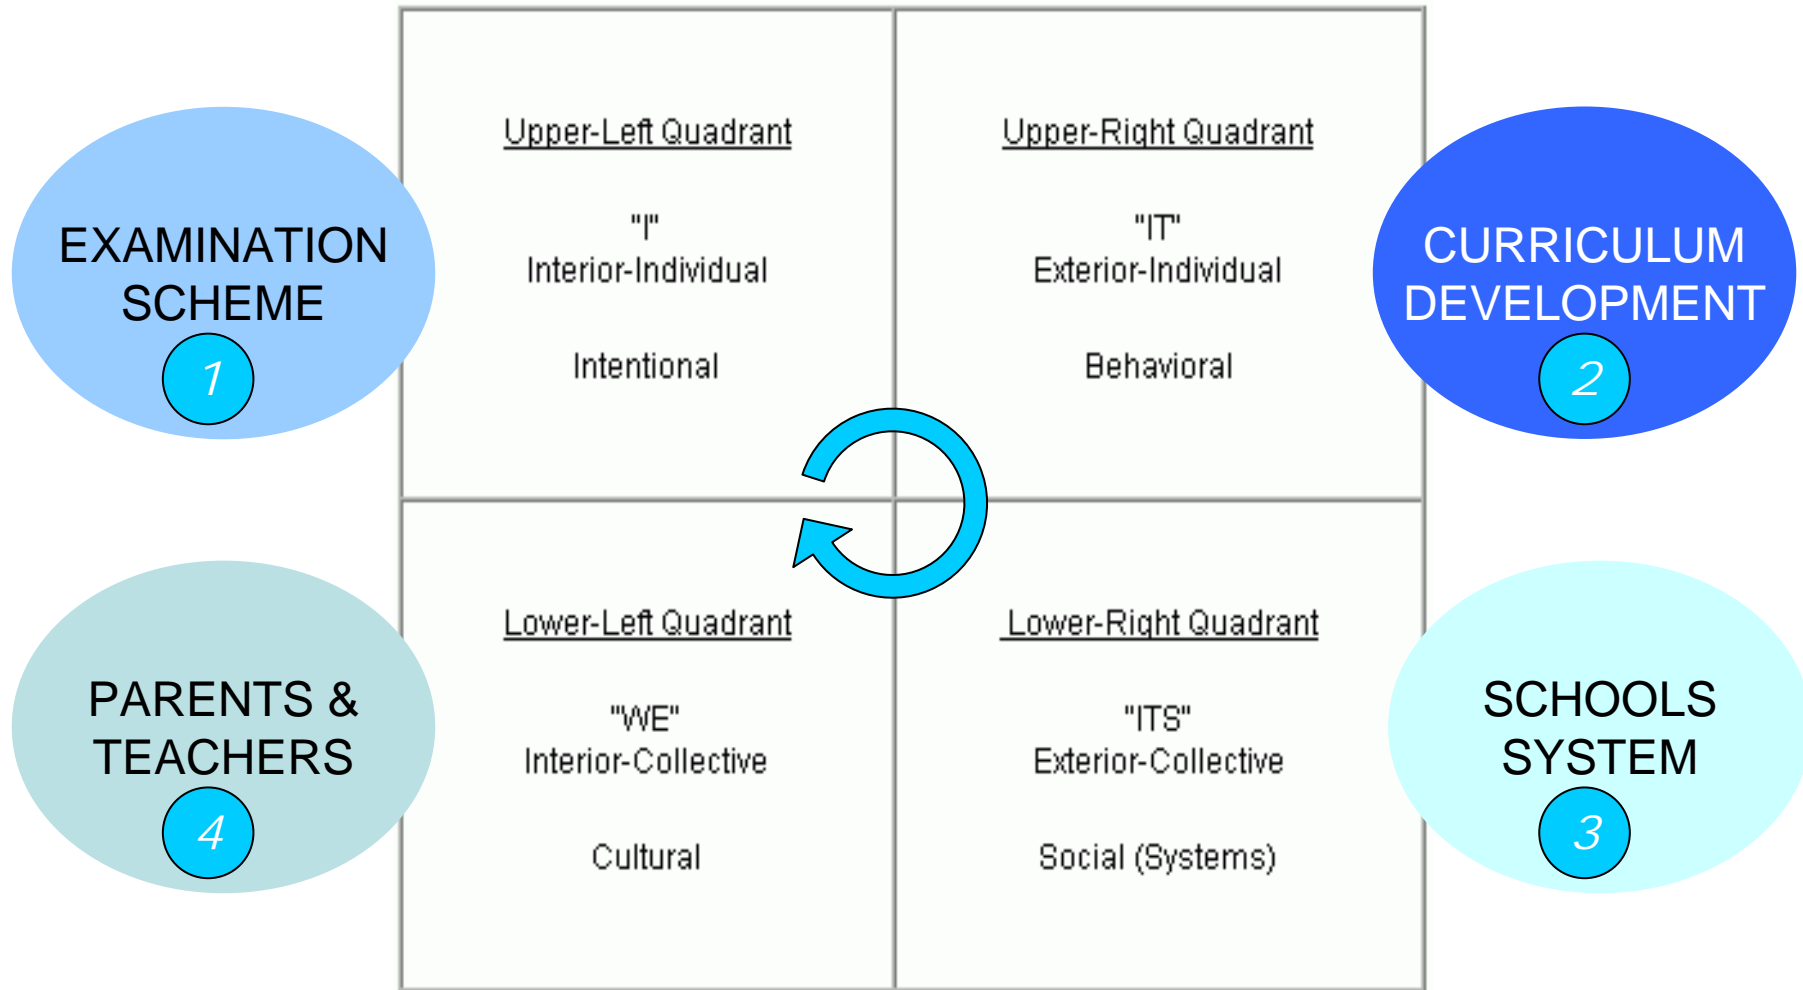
EXAMINATION SCHEME
1

Upper-Left Quadrant

"I"
Interior-Individual

Intentional

Upper-Right Quadrant

"IT"
Exterior-Individual

Behavioral

CURRICULUM DEVELOPMENT
2

PARENTS & TEACHERS
4

Lower-Left Quadrant

"WE"
Interior-Collective

Cultural

Lower-Right Quadrant

"ITS"
Exterior-Collective

Social (Systems)

SCHOOLS SYSTEM
3